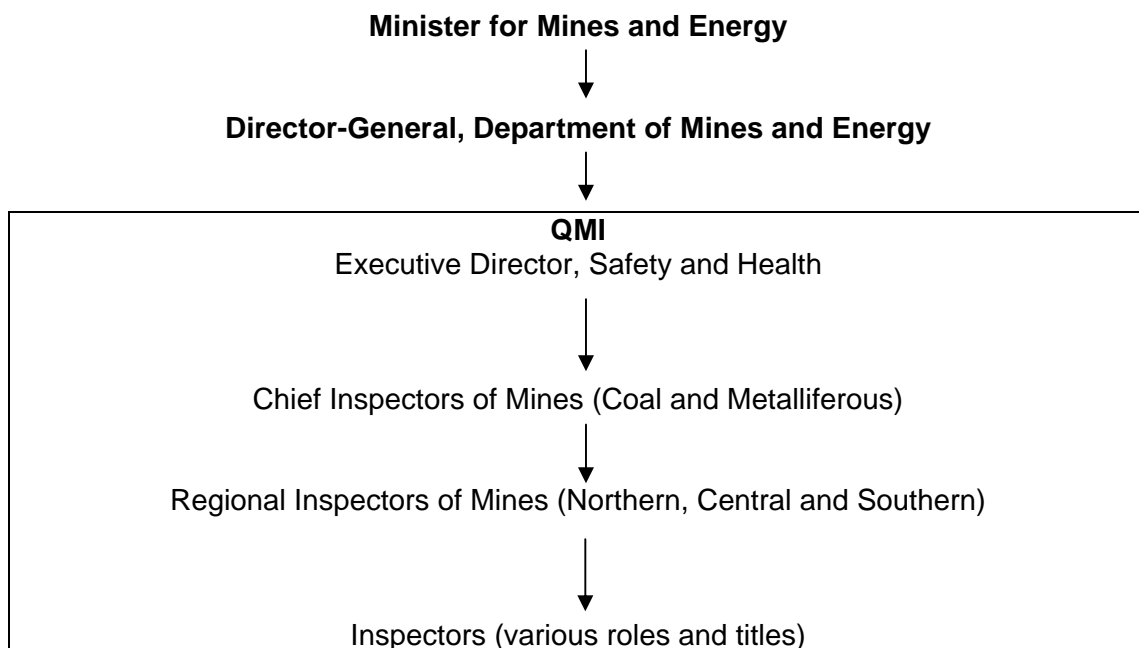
**Minister for Mines and Energy**

**Director-General, Department of Mines and Energy**

**QMI**

Executive Director, Safety and Health

Chief Inspectors of Mines (Coal and Metalliferous)

Regional Inspectors of Mines (Northern, Central and Southern)

Inspectors (various roles and titles)